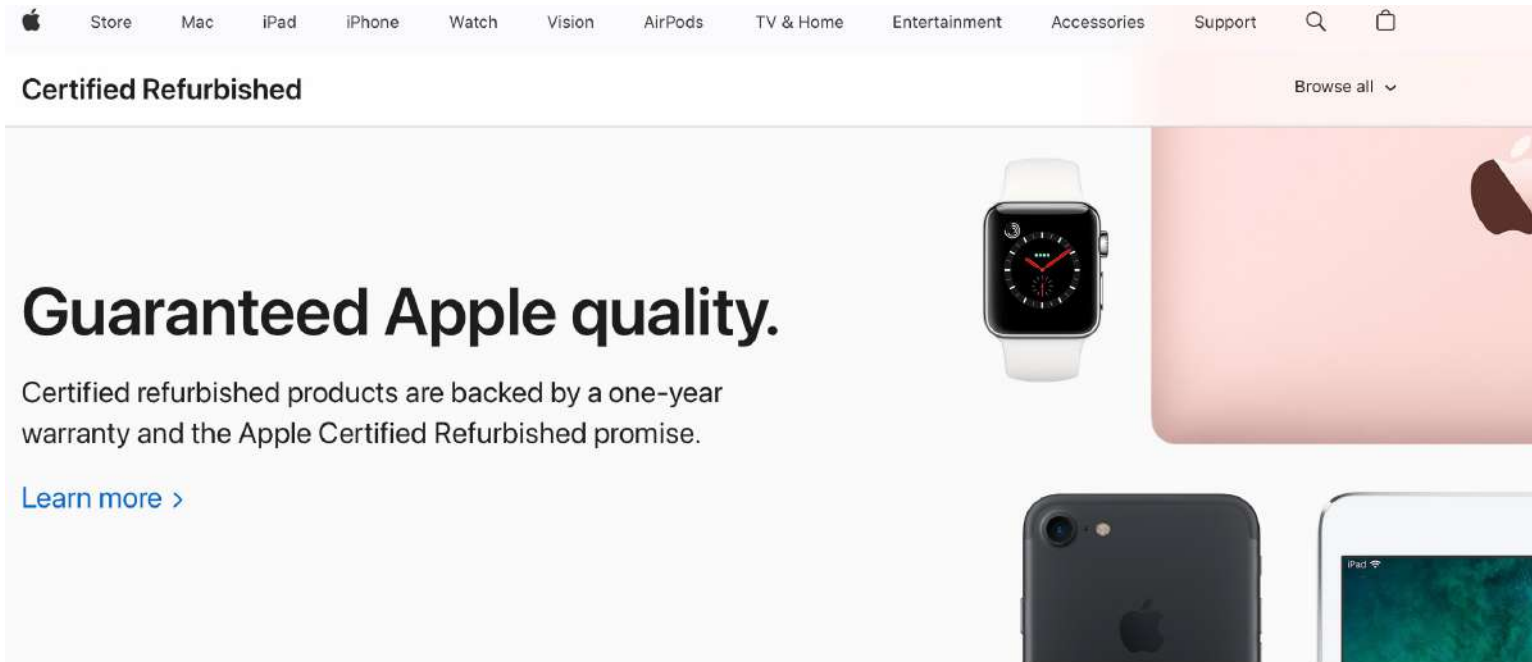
Store Mac iPad iPhone Watch Vision AirPods TV & Home Entertainment Accessories Support

Certified Refurbished

Browse all

Guaranteed Apple quality.

Certified refurbished products are backed by a one-year warranty and the Apple Certified Refurbished promise.

Learn more >

iPad